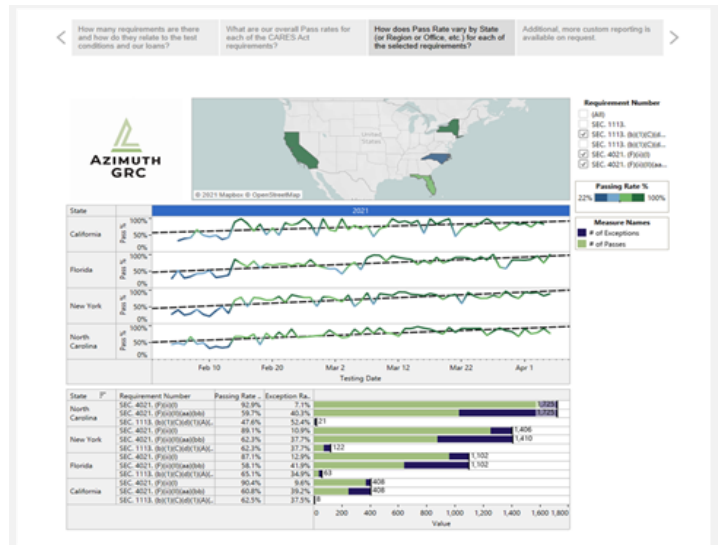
How many requirements are there and how do they relate to the test conditions and our loans?

What are our overall Pass rates for each of the CARES Act requirements?

How does Pass Rate vary by State (or Region or Office, etc.) for each of the selected requirements?

Additional, more custom reporting is available on request.

AZIMUTH GRC

United States

© 2021 Mapbox © OpenStreetMap

Requirement Number
(All)
SEC. 1113.
SEC. 1113. (b)(1)(C)(i)...
SEC. 1113. (b)(1)(C)(i)...
SEC. 4021. (F)(i)(I)
SEC. 4021. (F)(i)(II)(aa)...

Passing Rate %
22% 100%

Measure Names
# of Exceptions
# of Passes

State | 2021

California Pass % 100% 50% 0%
Florida Pass % 100% 50% 0%
New York Pass % 100% 50% 0%
North Carolina Pass % 100% 50% 0%

Feb 10 Feb 20 Mar 2 Mar 12 Mar 22 Apr 1
Testing Date

| State | Requirement Number | Passing Rate .. | Exception Ra.. | |
|---|---|---|---|---|
| North Carolina | SEC. 4021. (F)(i)(I) | 92.9% | 7.1% | 1,725 |
| | SEC. 4021. (F)(i)(II)(aa)(bb) | 59.7% | 40.3% | 1,725 |
| | SEC. 1113. (b)(1)(C)(i)(1)(A)(i).. | 47.6% | 52.4% | 21 |
| New York | SEC. 4021. (F)(i)(I) | 89.1% | 10.9% | 1,406 |
| | SEC. 4021. (F)(i)(II)(aa)(bb) | 62.3% | 37.7% | 1,410 |
| | SEC. 1113. (b)(1)(C)(i)(1)(A)(i).. | 62.3% | 37.7% | 122 |
| Florida | SEC. 4021. (F)(i)(I) | 87.1% | 12.9% | 1,102 |
| | SEC. 4021. (F)(i)(II)(aa)(bb) | 58.1% | 41.9% | 1,102 |
| | SEC. 1113. (b)(1)(C)(i)(1)(A)(i).. | 65.1% | 34.9% | 63 |
| California | SEC. 4021. (F)(i)(I) | 90.4% | 9.6% | 408 |
| | SEC. 4021. (F)(i)(II)(aa)(bb) | 60.8% | 39.2% | 408 |
| | SEC. 1113. (b)(1)(C)(i)(1)(A)(i).. | 62.5% | 37.5% | 8 |

0 200 400 600 800 1,000 1,200 1,400 1,600 1,800
Value